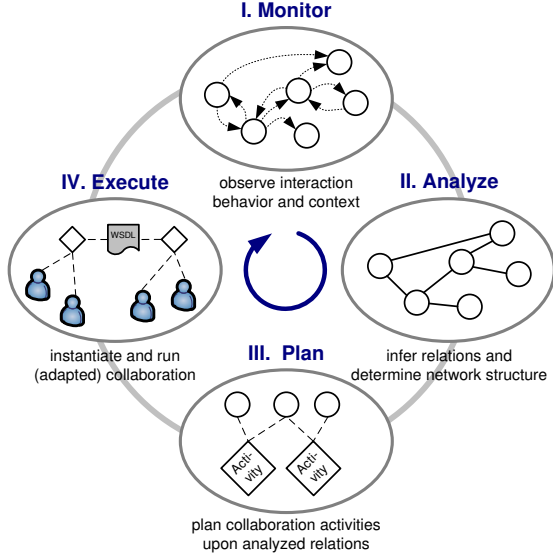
I. Monitor

observe interaction behavior and context

II. Analyze

infer relations and determine network structure

III. Plan

Acti-vity

Acti-vity

plan collaboration activities upon analyzed relations

IV. Execute

WSDL

instantiate and run (adapted) collaboration